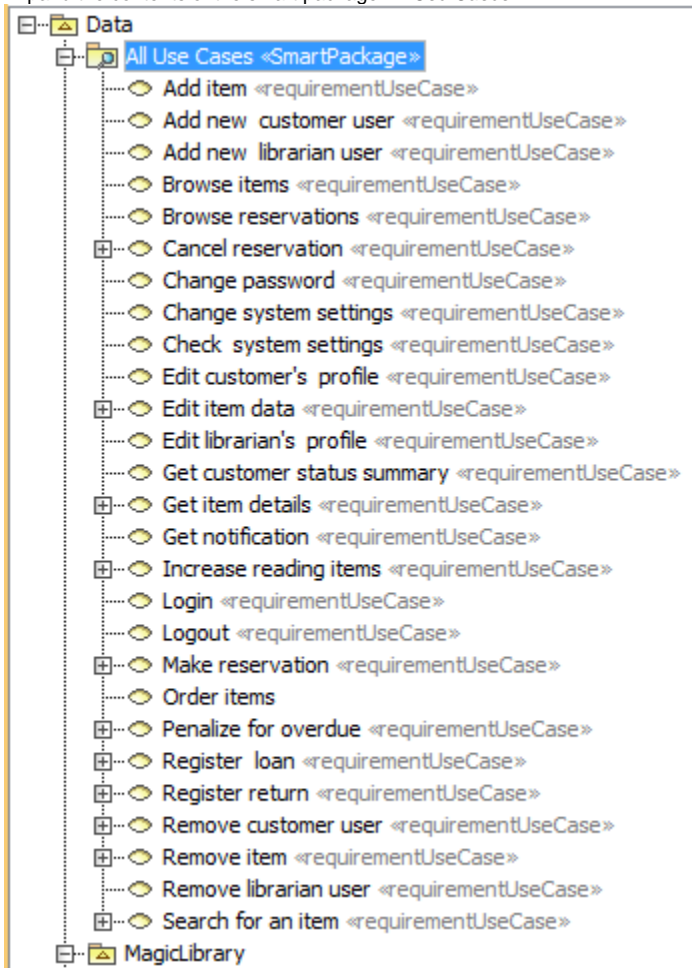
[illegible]

Data
All Use Cases «SmartPackage»
Add item «requirementUseCase»
Add new customer user «requirementUseCase»
Add new librarian user «requirementUseCase»
Browse items «requirementUseCase»
Browse reservations «requirementUseCase»
Cancel reservation «requirementUseCase»
Change password «requirementUseCase»
Change system settings «requirementUseCase»
Check system settings «requirementUseCase»
Edit customer's profile «requirementUseCase»
Edit item data «requirementUseCase»
Edit librarian's profile «requirementUseCase»
Get customer status summary «requirementUseCase»
Get item details «requirementUseCase»
Get notification «requirementUseCase»
Increase reading items «requirementUseCase»
Login «requirementUseCase»
Logout «requirementUseCase»
Make reservation «requirementUseCase»
Order items
Penalize for overdue «requirementUseCase»
Register loan «requirementUseCase»
Register return «requirementUseCase»
Remove customer user «requirementUseCase»
Remove item «requirementUseCase»
Remove librarian user «requirementUseCase»
Search for an item «requirementUseCase»
MagicLibrary